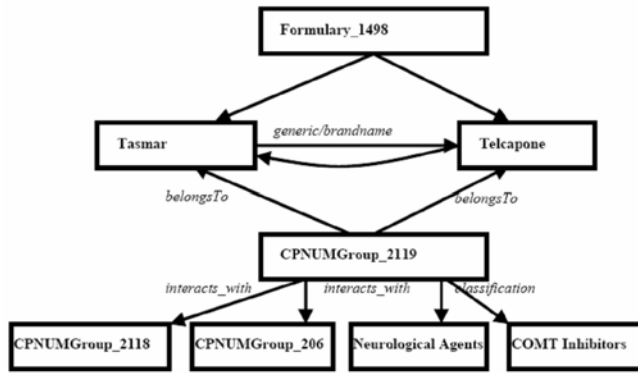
Formulary_1498

Tasmar

generic/brandname

Telcapone

belongsTo

belongsTo

CPNUMGroup_2119

interacts_with

interacts_with

classification

CPNUMGroup_2118

CPNUMGroup_206

Neurological Agents

COMT Inhibitors